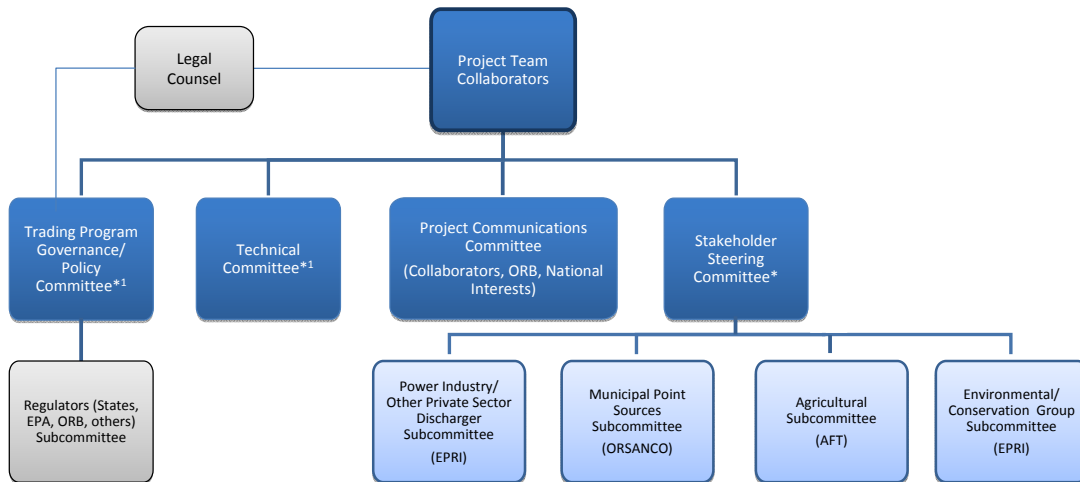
Legal Counsel

Project Team Collaborators

Trading Program Governance/ Policy Committee*$^1$

Technical Committee*$^1$

Project Communications Committee (Collaborators, ORB, National Interests)

Stakeholder Steering Committee*

Regulators (States, EPA, ORB, others) Subcommittee

Power Industry/ Other Private Sector Discharger Subcommittee (EPRI)

Municipal Point Sources Subcommittee (ORSANCO)

Agricultural Subcommittee (AFT)

Environmental/ Conservation Group Subcommittee (EPRI)